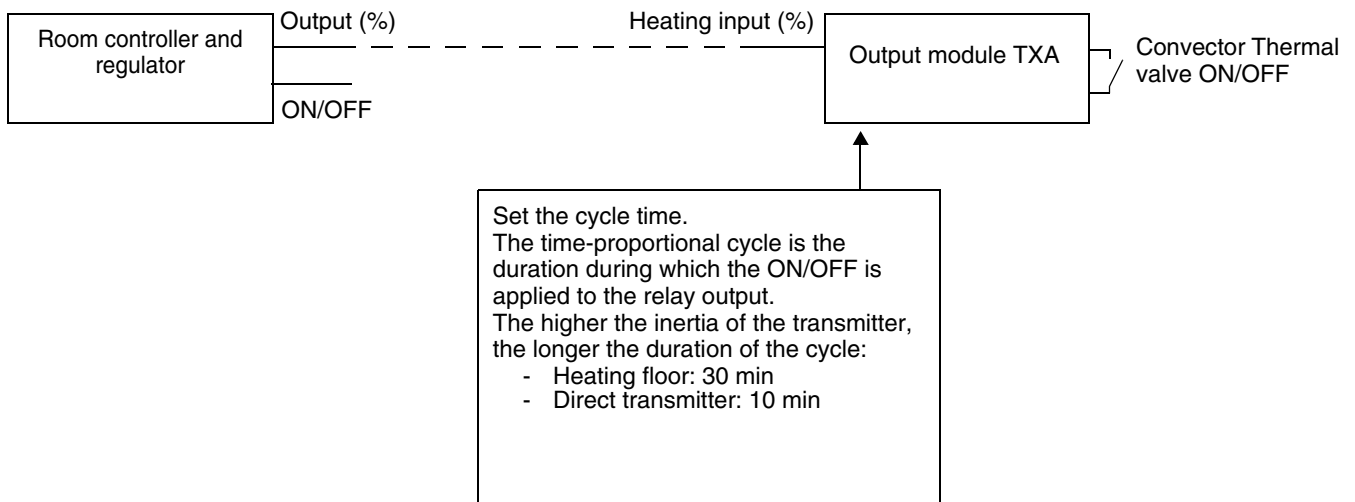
Room controller and regulator

Output (%)

ON/OFF

Heating input (%)

Output module TXA

Convector Thermal valve ON/OFF

Set the cycle time.
The time-proportional cycle is the duration during which the ON/OFF is applied to the relay output.
The higher the inertia of the transmitter, the longer the duration of the cycle:
- Heating floor: 30 min
- Direct transmitter: 10 min